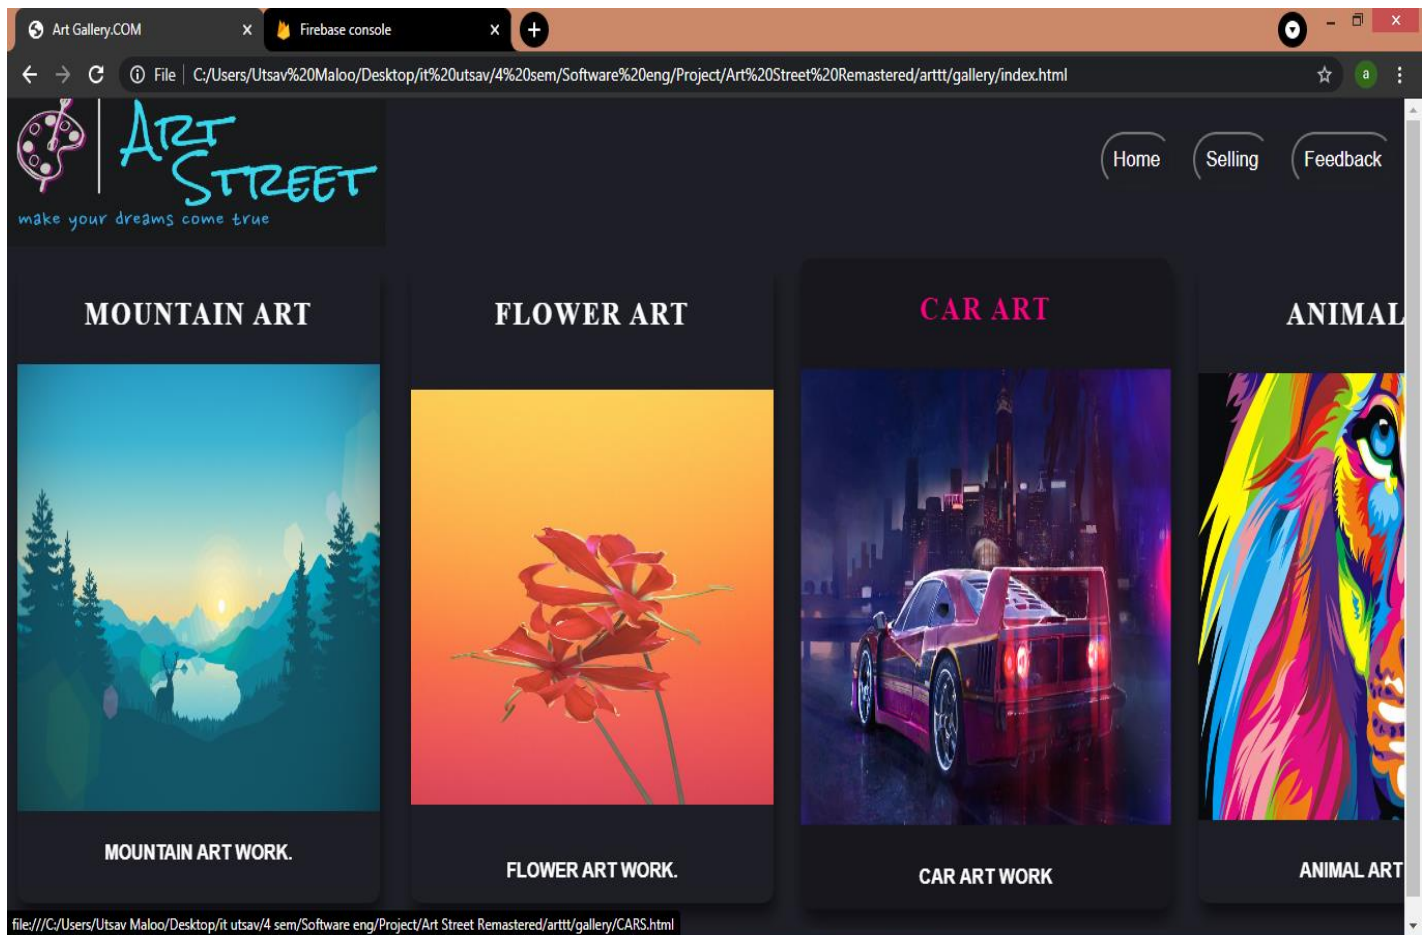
Art Gallery.COM ×
Firebase console ×
+

File | C:/Users/Utsav%20Maloo/Desktop/it%20utsav/4%20sem/Software%20eng/Project/Art%20Street%20Remastered/arttt/gallery/index.html

a

ART STREET
make your dreams come true

Home
Selling
Feedback

MOUNTAIN ART

MOUNTAIN ART WORK.

FLOWER ART

FLOWER ART WORK.

CAR ART

CAR ART WORK

ANIMAL

ANIMAL ART

file:///C:/Users/Utsav Maloo/Desktop/it utsav/4 sem/Software eng/Project/Art Street Remastered/arttt/gallery/CARS.html